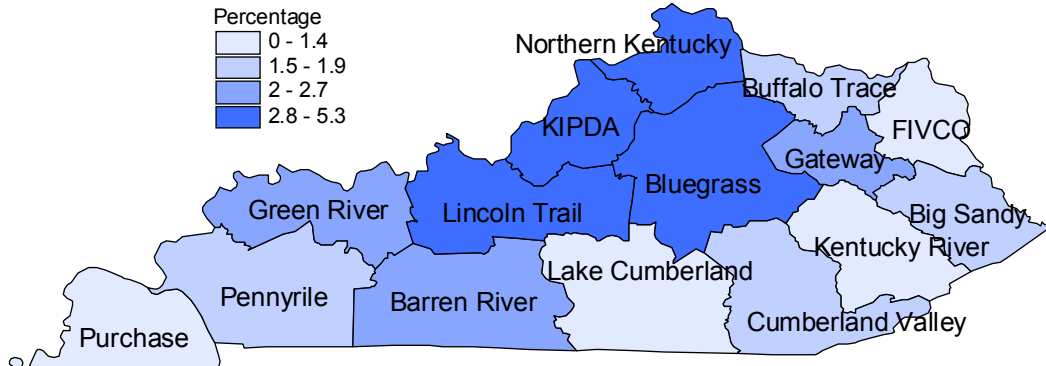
Percentage
0 - 1.4
1.5 - 1.9
2 - 2.7
2.8 - 5.3

Northern Kentucky
Buffalo Trace
FIVCO
KIPDA
Gateway
Bluegrass
Green River
Lincoln Trail
Big Sandy
Kentucky River
Lake Cumberland
Pennyrile
Barren River
Cumberland Valley
Purchase